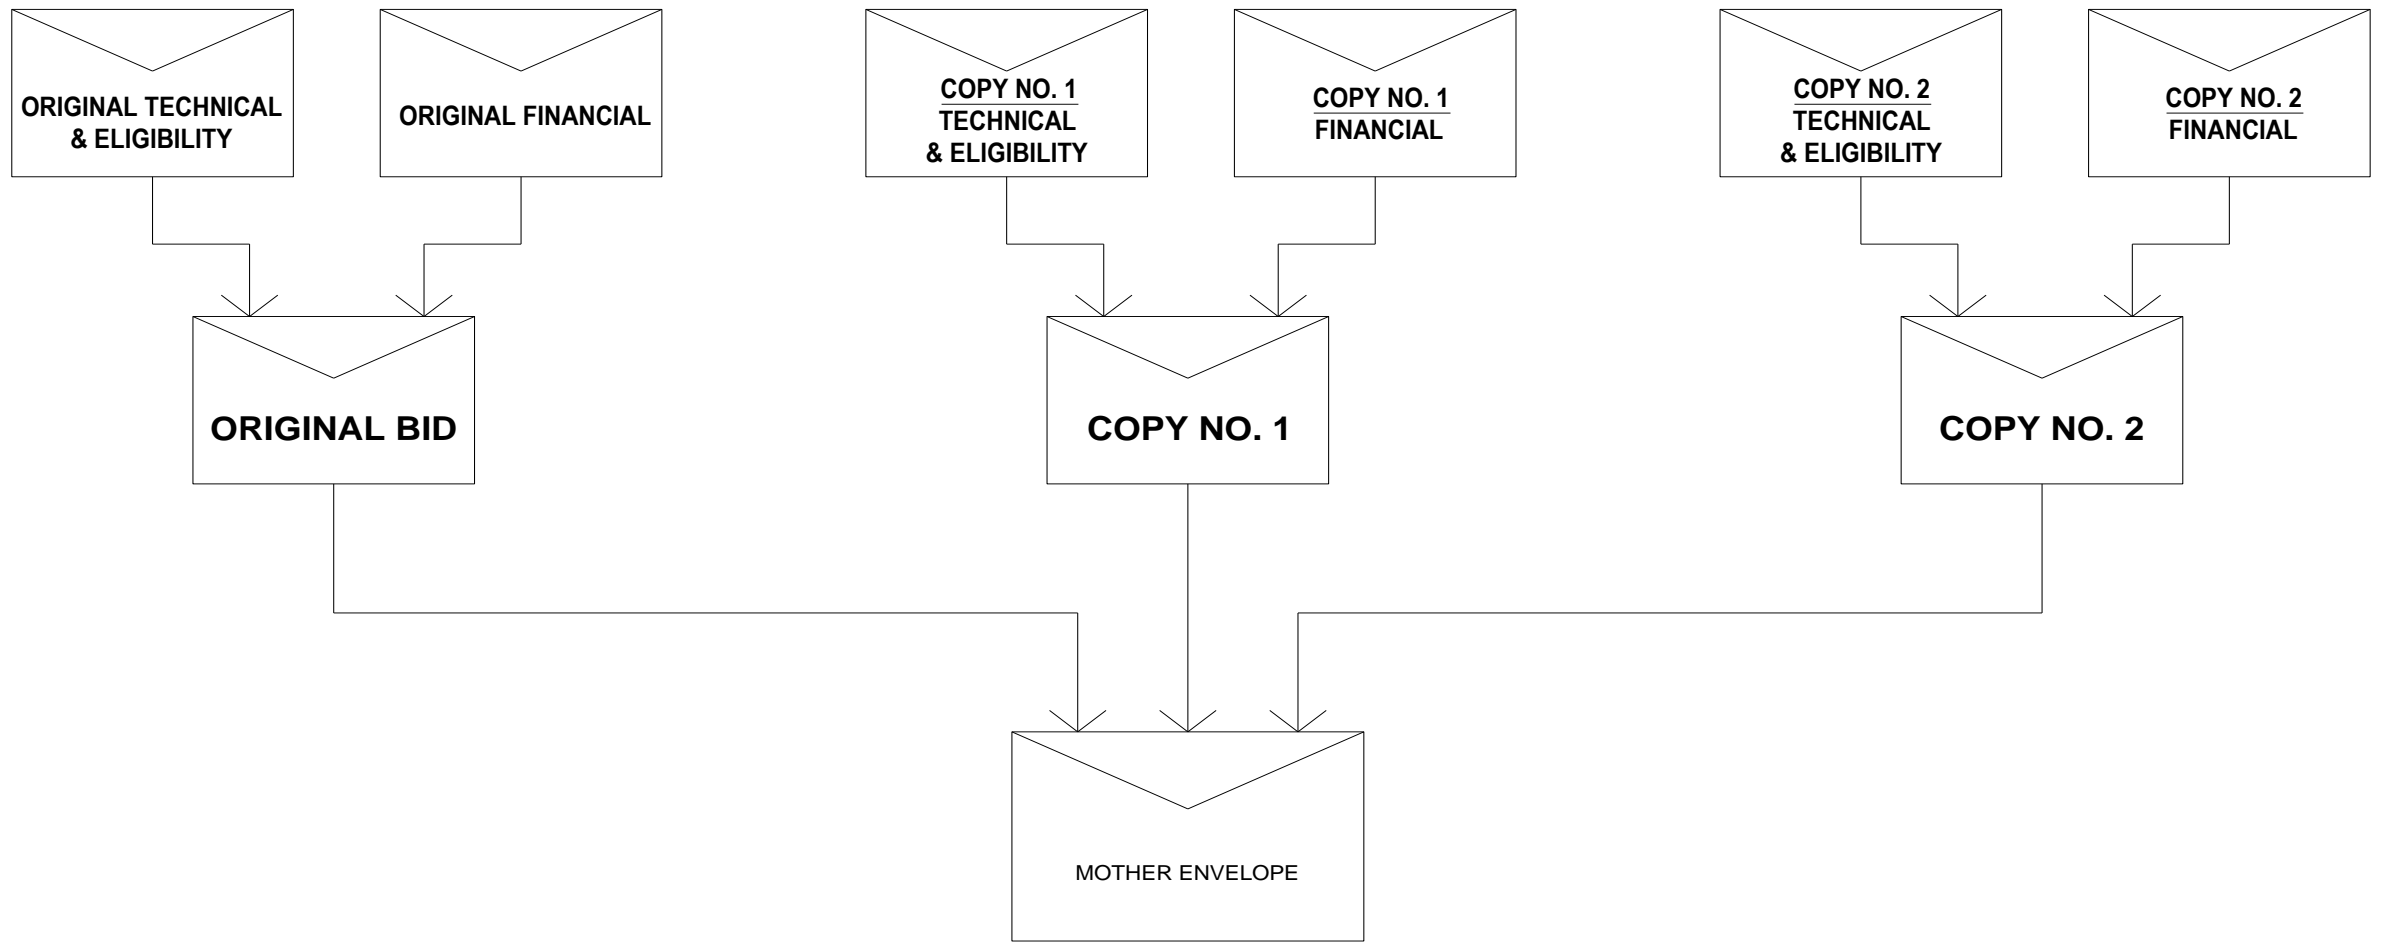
ORIGINAL TECHNICAL & ELIGIBILITY

ORIGINAL FINANCIAL

COPY NO. 1
TECHNICAL & ELIGIBILITY

COPY NO. 1
FINANCIAL

COPY NO. 2
TECHNICAL & ELIGIBILITY

COPY NO. 2
FINANCIAL

ORIGINAL BID

COPY NO. 1

COPY NO. 2

MOTHER ENVELOPE